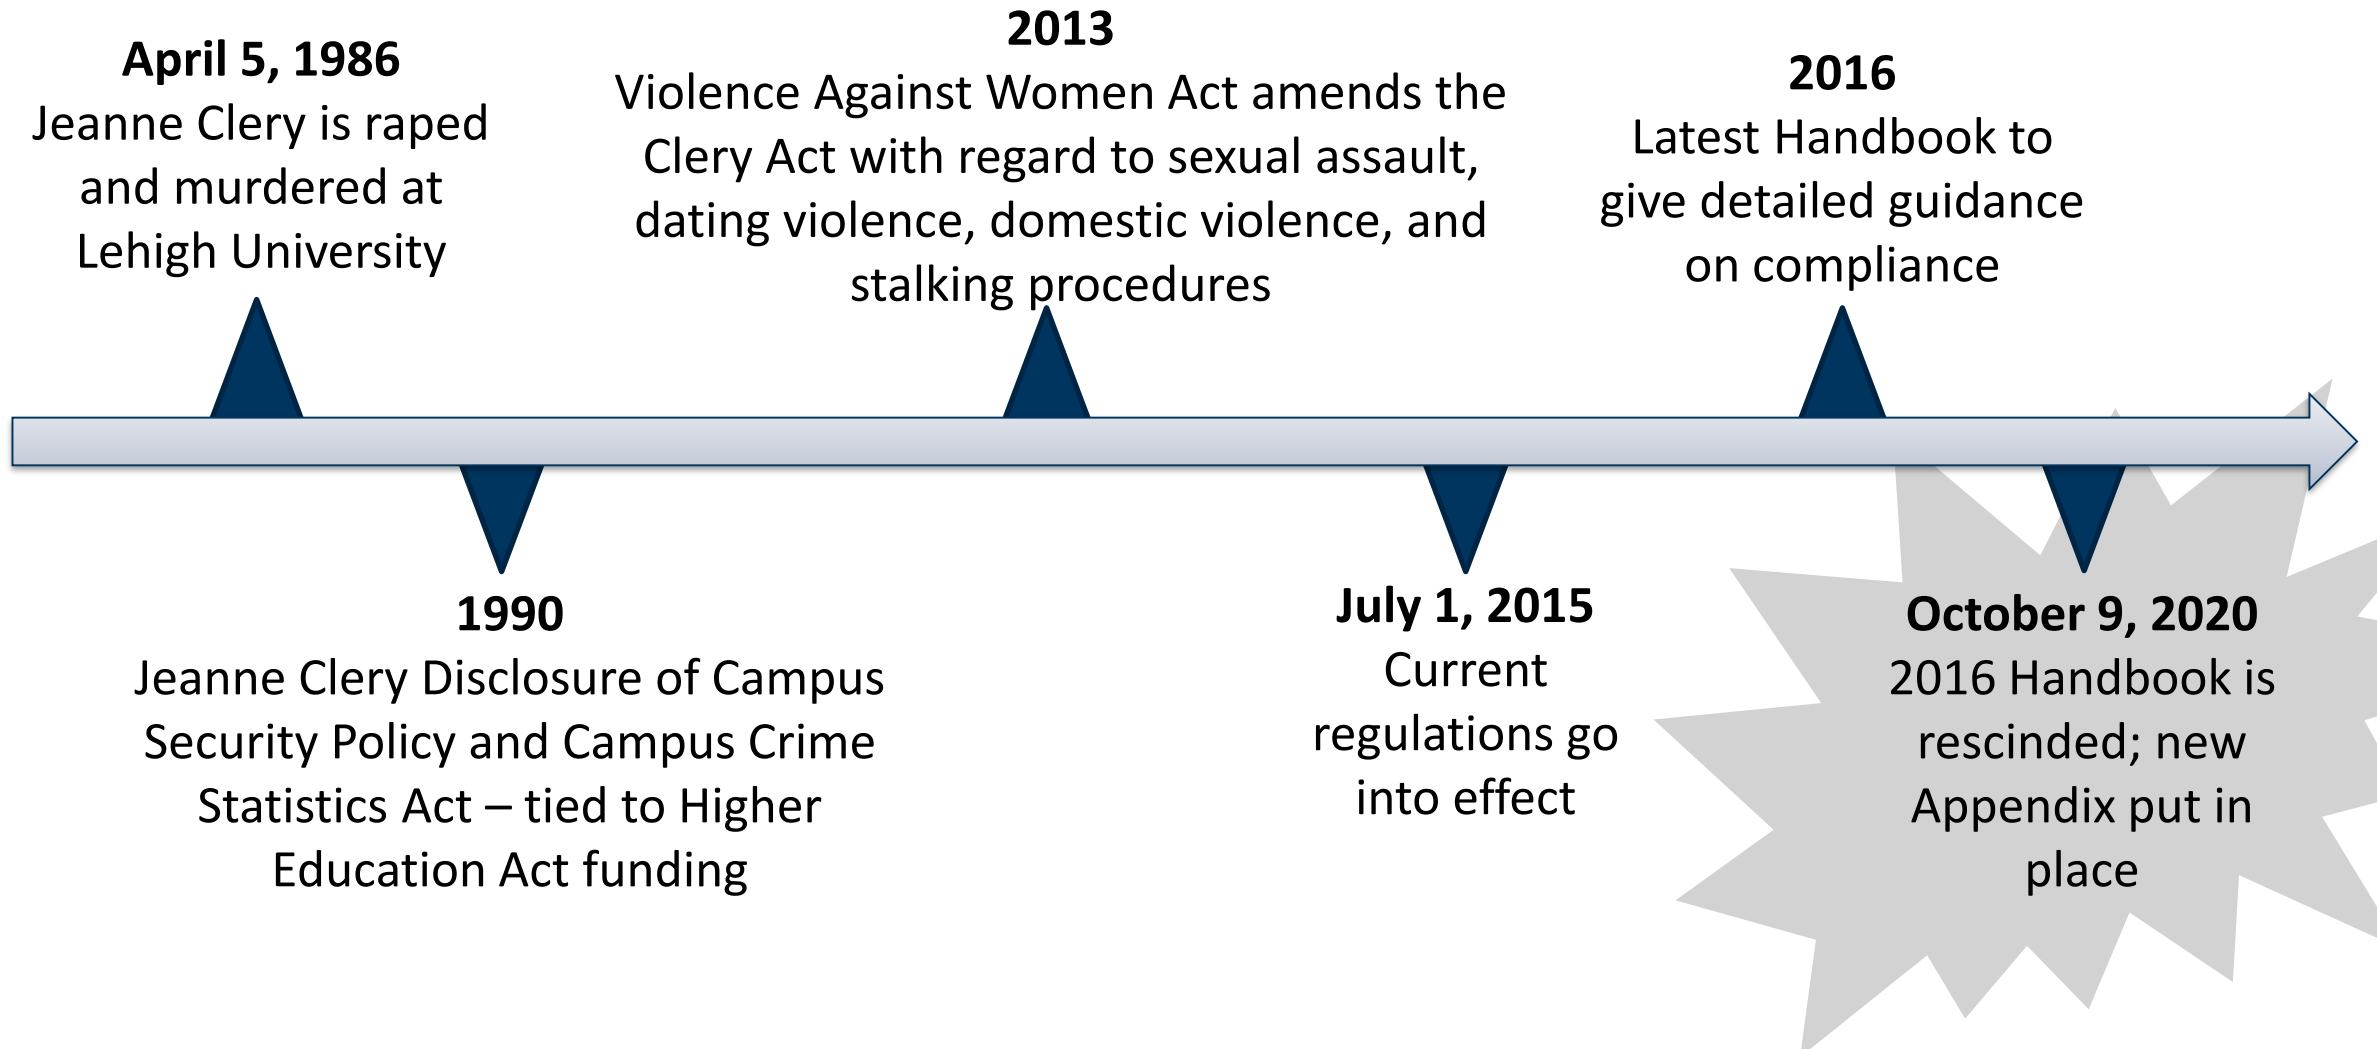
**April 5, 1986**
Jeanne Clery is raped and murdered at Lehigh University

**2013**
Violence Against Women Act amends the Clery Act with regard to sexual assault, dating violence, domestic violence, and stalking procedures

**2016**
Latest Handbook to give detailed guidance on compliance

**1990**
Jeanne Clery Disclosure of Campus Security Policy and Campus Crime Statistics Act – tied to Higher Education Act funding

**July 1, 2015**
Current regulations go into effect

**October 9, 2020**
2016 Handbook is rescinded; new Appendix put in place